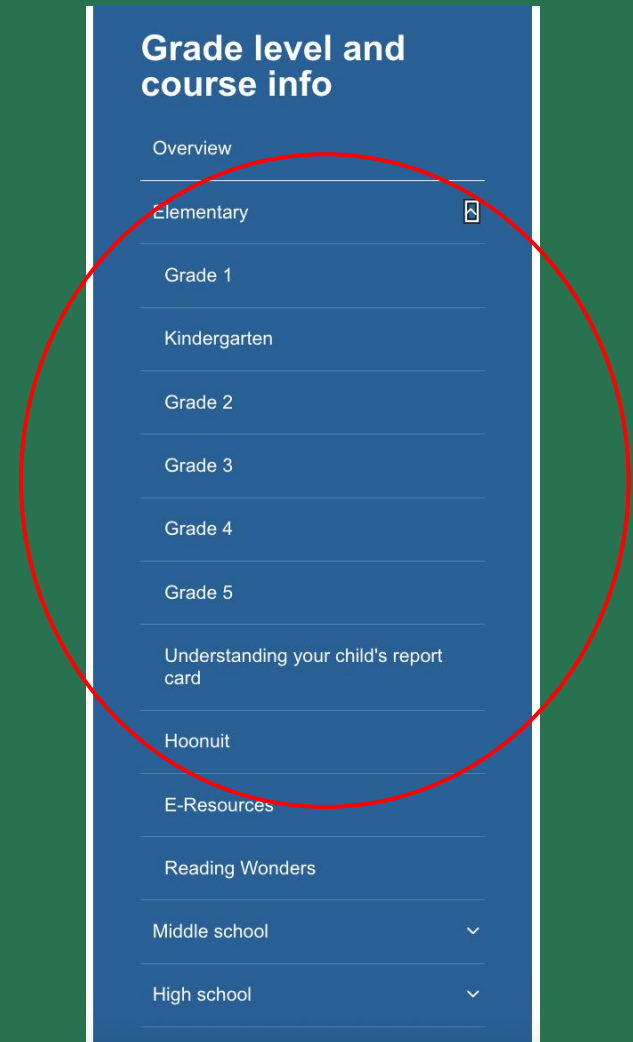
Grade level and course info

Overview

Elementary

Grade 1

Kindergarten

Grade 2

Grade 3

Grade 4

Grade 5

Understanding your child's report card

Hoonuit

E-Resources

Reading Wonders

Middle school

High school